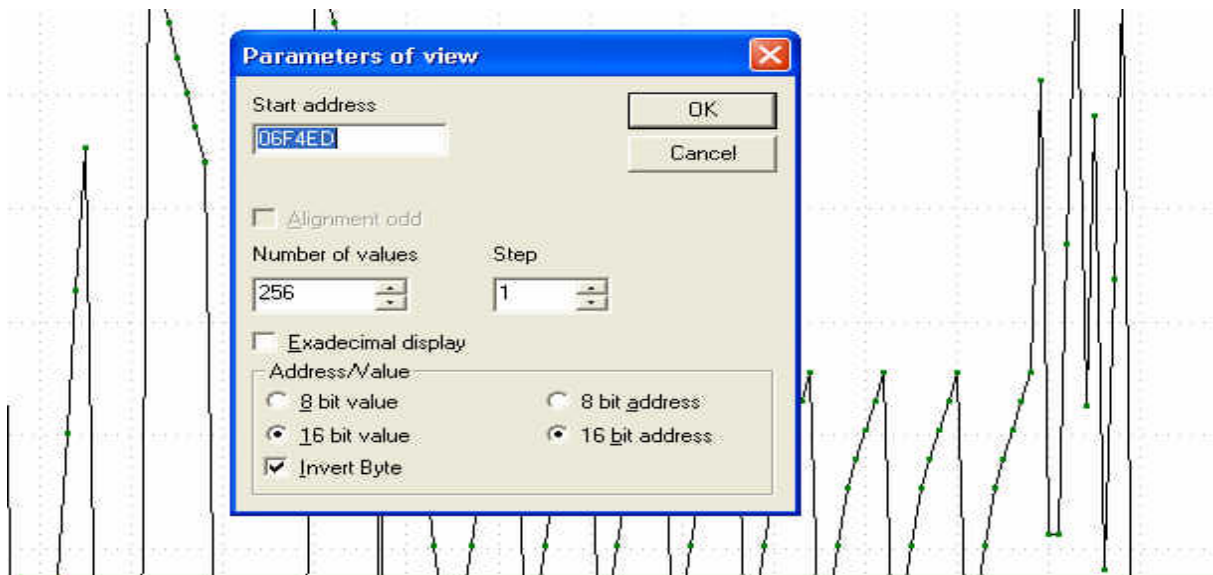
Parameters of view

Start address

06F4ED

OK

Cancel

Alignment odd

Number of values

256

Step

1

Exadecimal display

Address/Value

8 bit value

8 bit address

16 bit value

16 bit address

Invert Byte